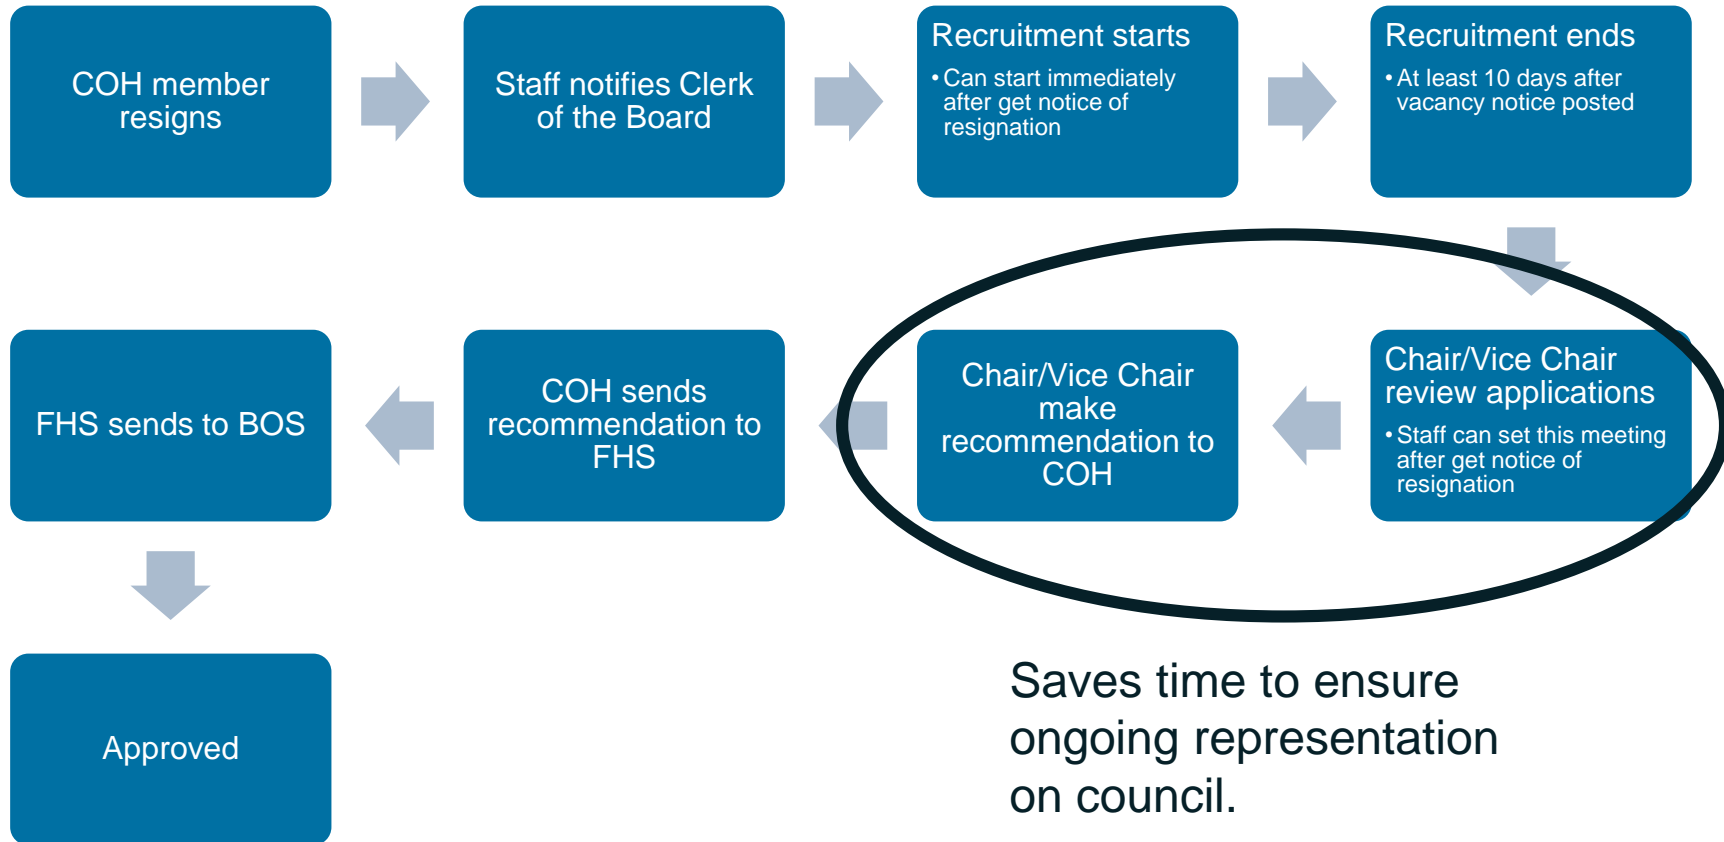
COH member resigns

Staff notifies Clerk of the Board

Recruitment starts
• Can start immediately after get notice of resignation

Recruitment ends
• At least 10 days after vacancy notice posted

Chair/Vice Chair review applications
• Staff can set this meeting after get notice of resignation

Chair/Vice Chair make recommendation to COH

COH sends recommendation to FHS

FHS sends to BOS

Approved

Saves time to ensure ongoing representation on council.